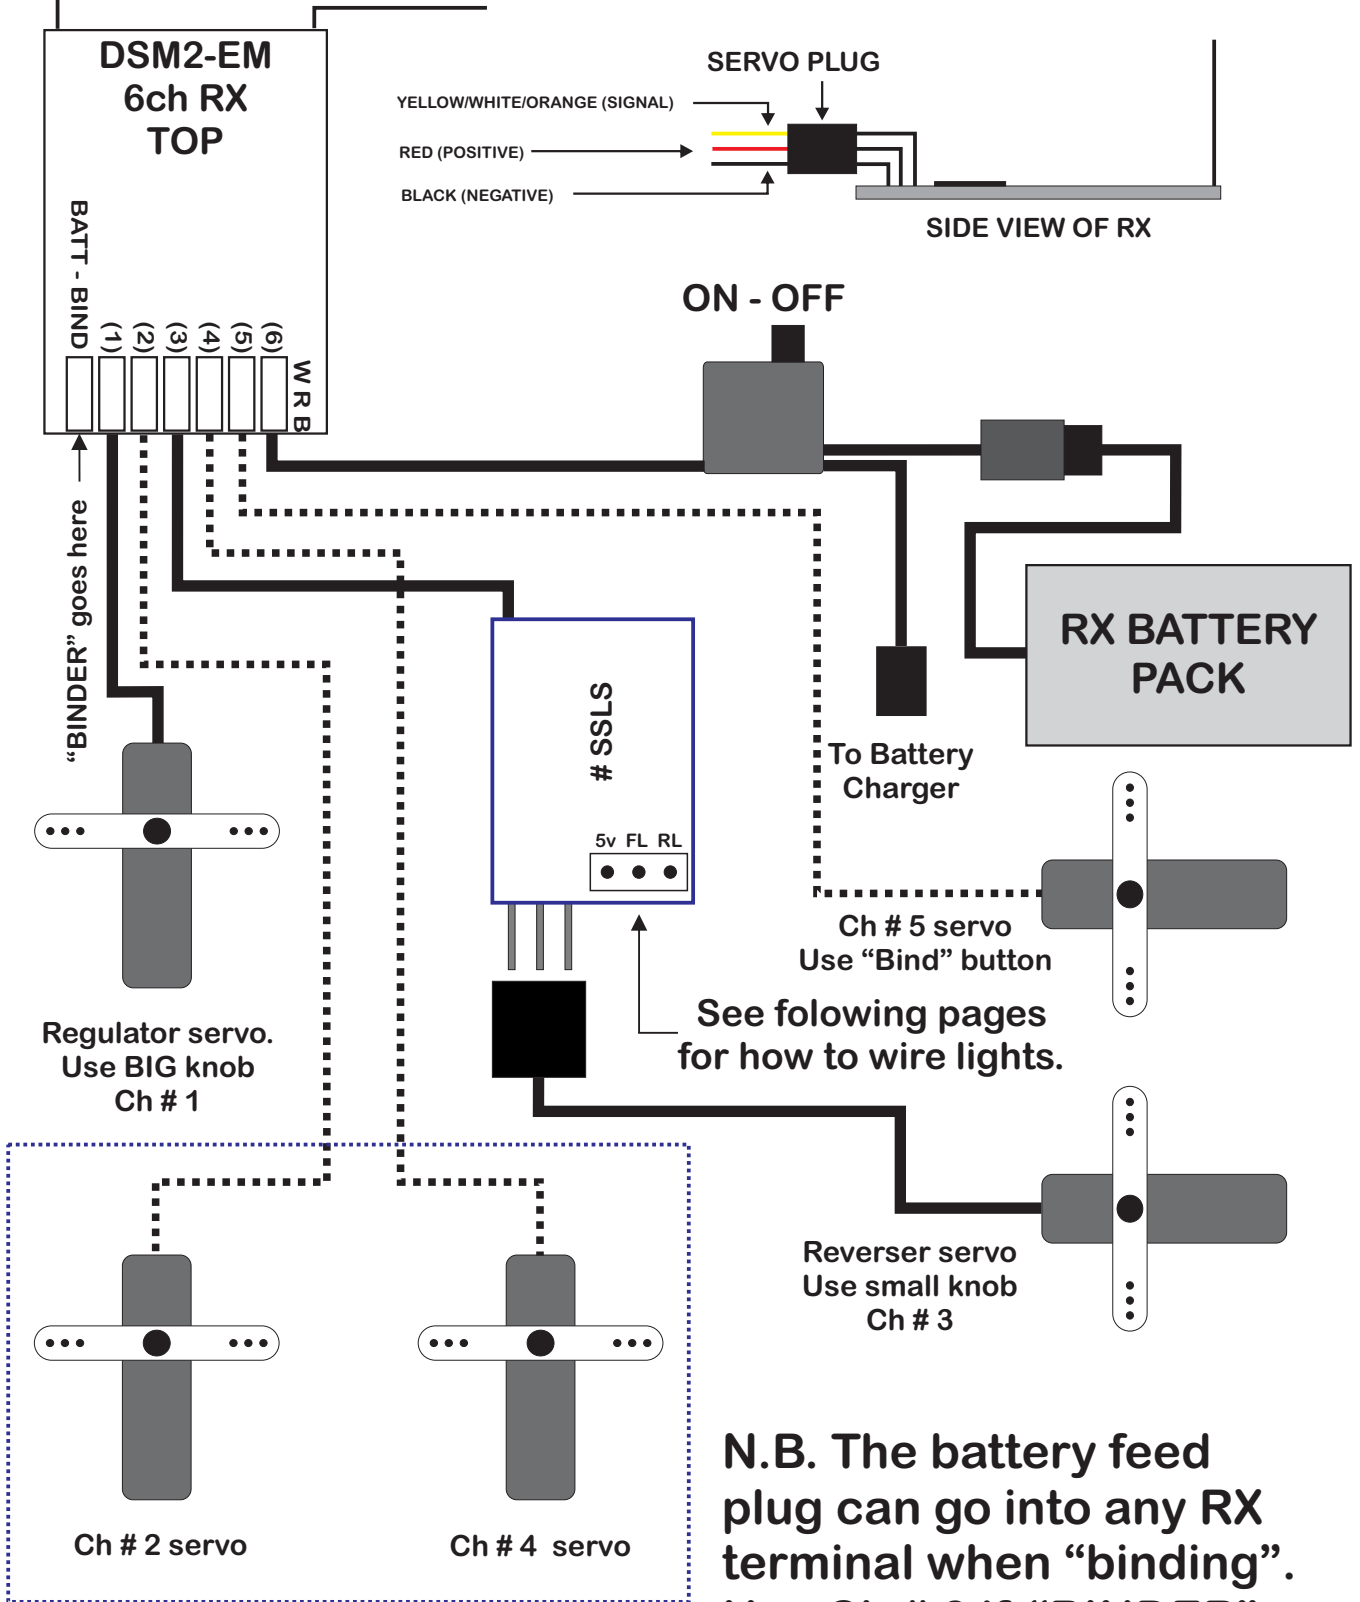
DSM2-EM
6ch RX
TOP

BATT - BIND
(1)
(2)
(3)
(4)
(5)
(6)
W R B

"BINDER" goes here

SERVO PLUG
YELLOW/WHITE/ORANGE (SIGNAL)
RED (POSITIVE)
BLACK (NEGATIVE)
SIDE VIEW OF RX

ON - OFF

RX BATTERY PACK

# SSLS
5v FL RL

To Battery Charger

Ch # 5 servo
Use "Bind" button

See folowing pages for how to wire lights.

Regulator servo.
Use BIG knob
Ch # 1

Reverser servo
Use small knob
Ch # 3

Ch # 2 servo

Ch # 4 servo

N.B. The battery feed plug can go into any RX terminal when "binding".
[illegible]